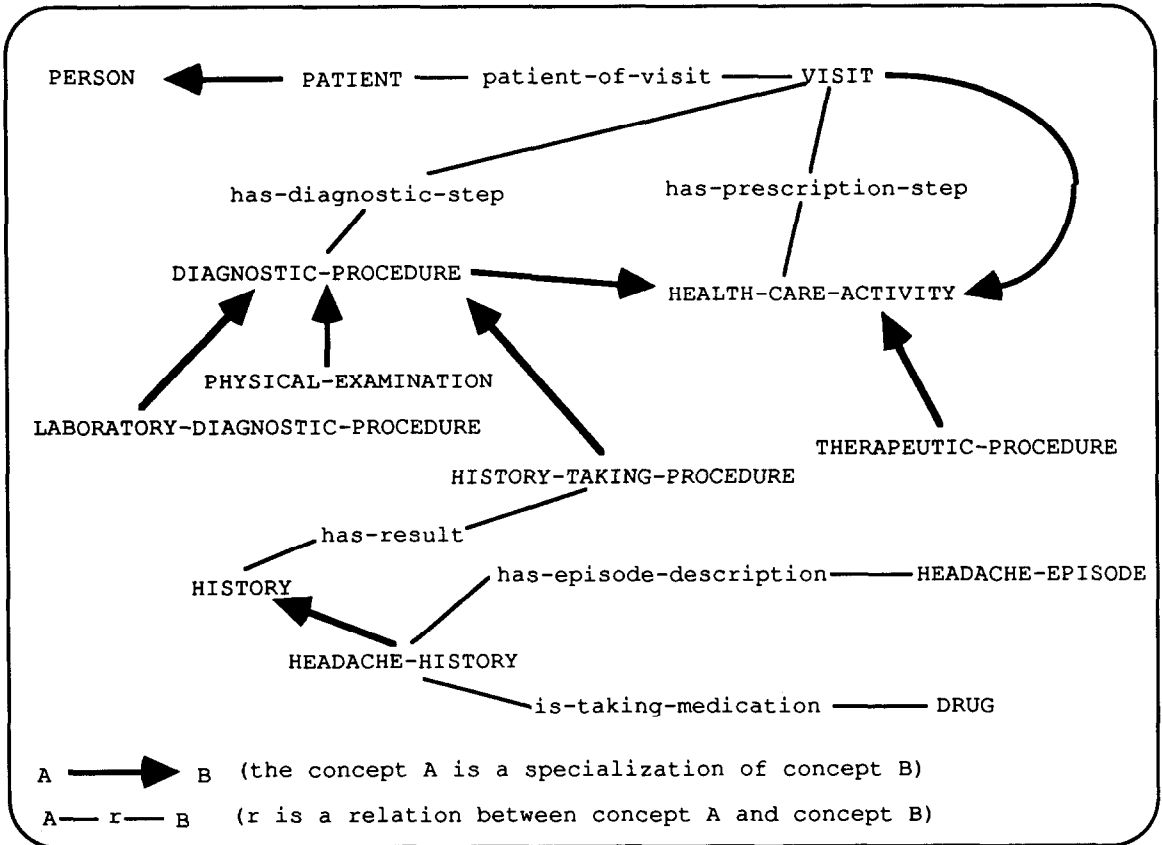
PERSON
PATIENT
patient-of-visit
VISIT
has-diagnostic-step
has-prescription-step
DIAGNOSTIC-PROCEDURE
HEALTH-CARE-ACTIVITY
PHYSICAL-EXAMINATION
LABORATORY-DIAGNOSTIC-PROCEDURE
THERAPEUTIC-PROCEDURE
HISTORY-TAKING-PROCEDURE
has-result
HISTORY
has-episode-description
HEADACHE-EPISODE
HEADACHE-HISTORY
is-taking-medication
DRUG

A B (the concept A is a specialization of concept B)

A— r — B (r is a relation between concept A and concept B)